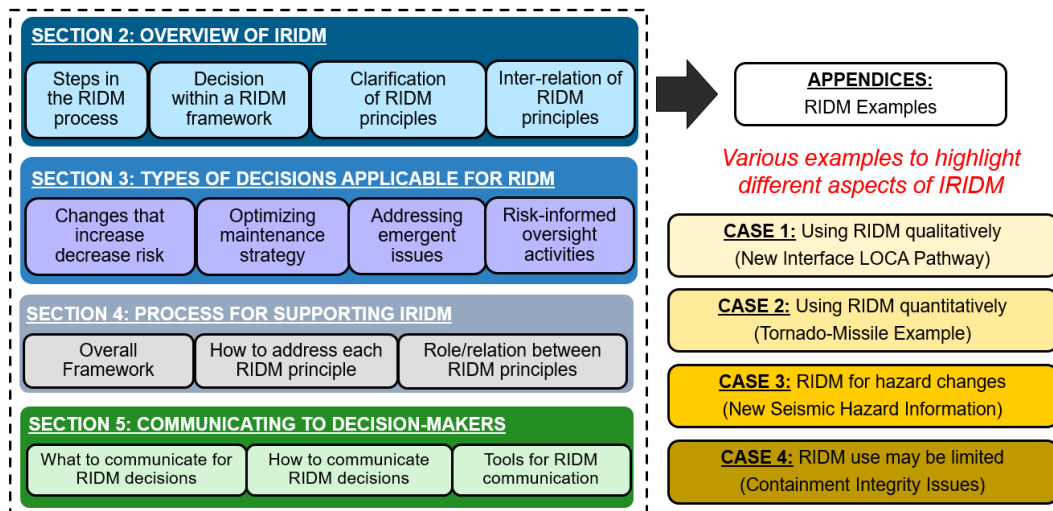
SECTION 2: OVERVIEW OF IRIDM

Steps in the RIDM process

Decision within a RIDM framework

Clarification of RIDM principles

Inter-relation of RIDM principles

SECTION 3: TYPES OF DECISIONS APPLICABLE FOR RIDM

Changes that increase decrease risk

Optimizing maintenance strategy

Addressing emergent issues

Risk-informed oversight activities

SECTION 4: PROCESS FOR SUPPORTING IRIDM

Overall Framework

How to address each RIDM principle

Role/relation between RIDM principles

SECTION 5: COMMUNICATING TO DECISION-MAKERS

What to communicate for RIDM decisions

How to communicate RIDM decisions

Tools for RIDM communication

APPENDICES:
RIDM Examples

Various examples to highlight different aspects of IRIDM

CASE 1: Using RIDM qualitatively
(New Interface LOCA Pathway)

CASE 2: Using RIDM quantitatively
(Tornado-Missile Example)

CASE 3: RIDM for hazard changes
(New Seismic Hazard Information)

CASE 4: RIDM use may be limited
(Containment Integrity Issues)